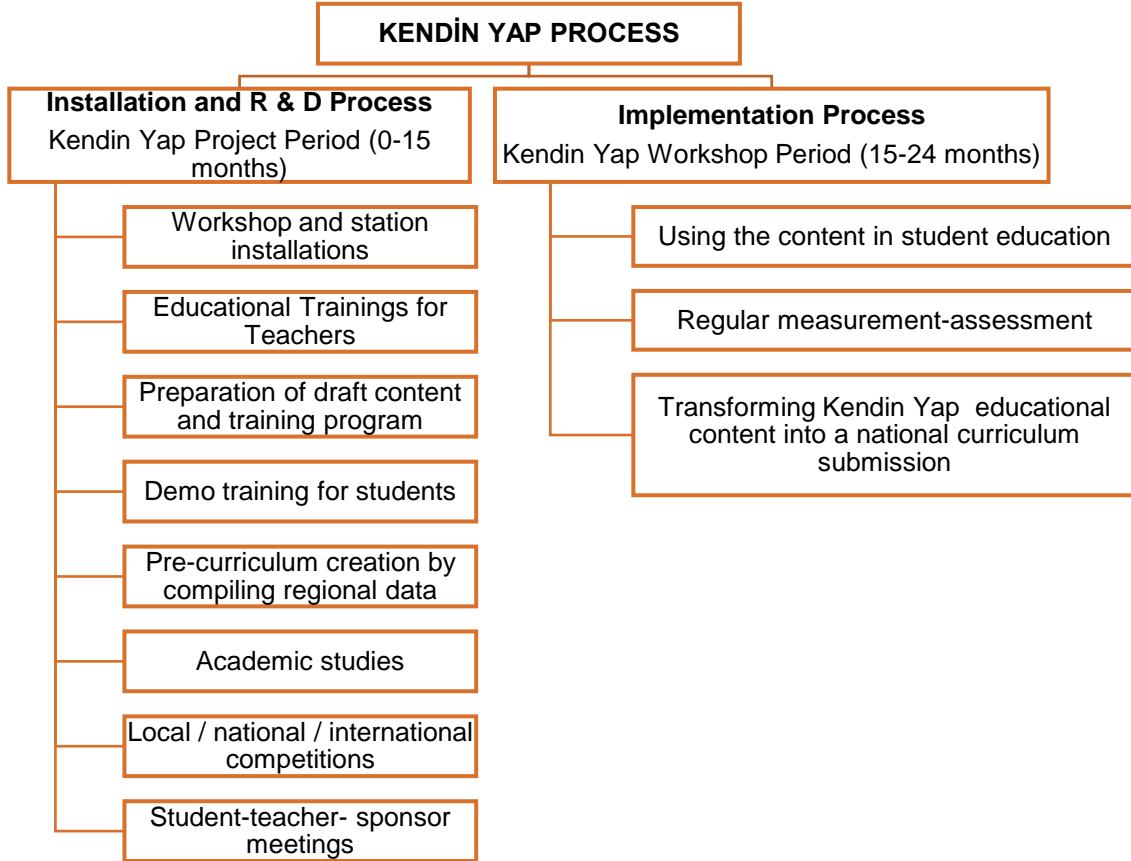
KENDİN YAP PROCESS

Installation and R & D Process
Kendin Yap Project Period (0-15 months)

Workshop and station installations

Educational Trainings for Teachers

Preparation of draft content and training program

Demo training for students

Pre-curriculum creation by compiling regional data

Academic studies

Local / national / international competitions

Student-teacher- sponsor meetings

Implementation Process
Kendin Yap Workshop Period (15-24 months)

Using the content in student education

Regular measurement-assessment

Transforming Kendin Yap educational content into a national curriculum submission